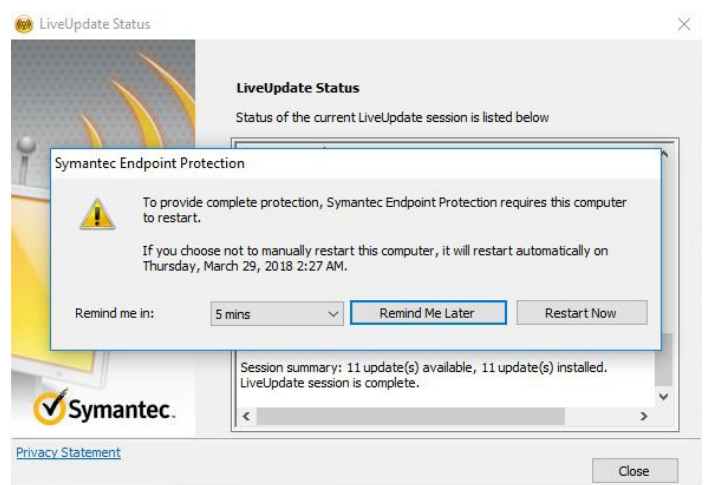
LiveUpdate Status

LiveUpdate Status

Status of the current LiveUpdate session is listed below

Symantec Endpoint Protection

To provide complete protection, Symantec Endpoint Protection requires this computer to restart.

If you choose not to manually restart this computer, it will restart automatically on Thursday, March 29, 2018 2:27 AM.

Remind me in: 5 mins Remind Me Later Restart Now

Session summary: 11 update(s) available, 11 update(s) installed.
LiveUpdate session is complete.

Symantec.

Privacy Statement

Close